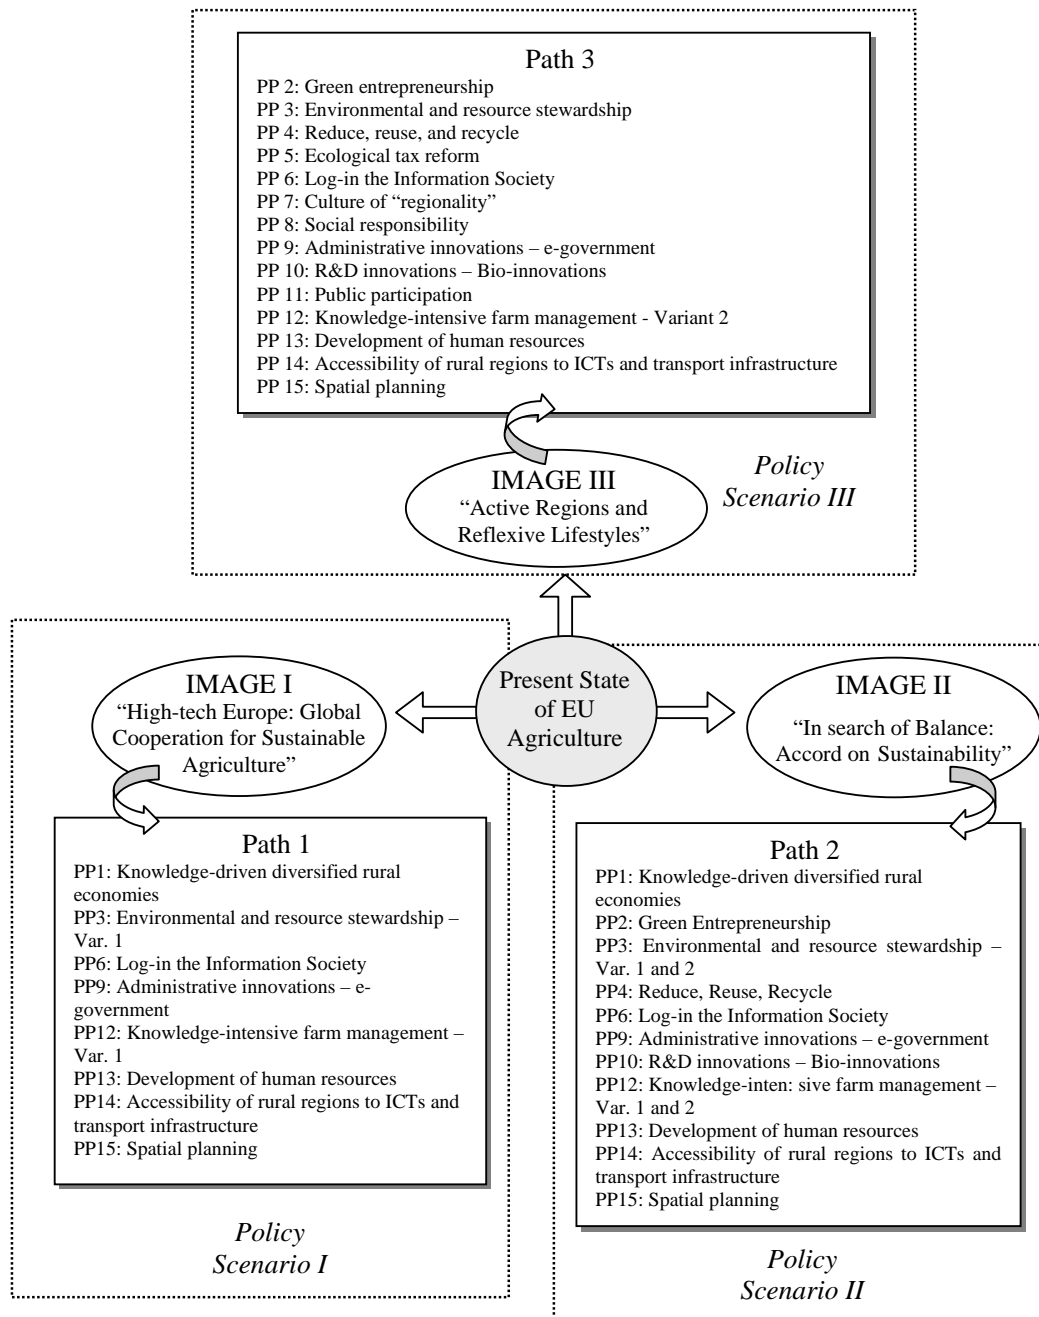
Path 3

PP 2: Green entrepreneurship
PP 3: Environmental and resource stewardship
PP 4: Reduce, reuse, and recycle
PP 5: Ecological tax reform
PP 6: Log-in the Information Society
PP 7: Culture of "regionality"
PP 8: Social responsibility
PP 9: Administrative innovations – e-government
PP 10: R&D innovations – Bio-innovations
PP 11: Public participation
PP 12: Knowledge-intensive farm management - Variant 2
PP 13: Development of human resources
PP 14: Accessibility of rural regions to ICTs and transport infrastructure
PP 15: Spatial planning

IMAGE III
"Active Regions and Reflexive Lifestyles"

Policy Scenario III

Present State of EU Agriculture

IMAGE I
"High-tech Europe: Global Cooperation for Sustainable Agriculture"

Path 1

PP1: Knowledge-driven diversified rural economies
PP3: Environmental and resource stewardship – Var. 1
PP6: Log-in the Information Society
PP9: Administrative innovations – e-government
PP12: Knowledge-intensive farm management – Var. 1
PP13: Development of human resources
PP14: Accessibility of rural regions to ICTs and transport infrastructure
PP15: Spatial planning

Policy Scenario I

IMAGE II
"In search of Balance: Accord on Sustainability"

Path 2

PP1: Knowledge-driven diversified rural economies
PP2: Green Entrepreneurship
PP3: Environmental and resource stewardship – Var. 1 and 2
PP4: Reduce, Reuse, Recycle
PP6: Log-in the Information Society
PP9: Administrative innovations – e-government
PP10: R&D innovations – Bio-innovations
PP12: Knowledge-inten: sive farm management – Var. 1 and 2
PP13: Development of human resources
PP14: Accessibility of rural regions to ICTs and transport infrastructure
PP15: Spatial planning

Policy Scenario II